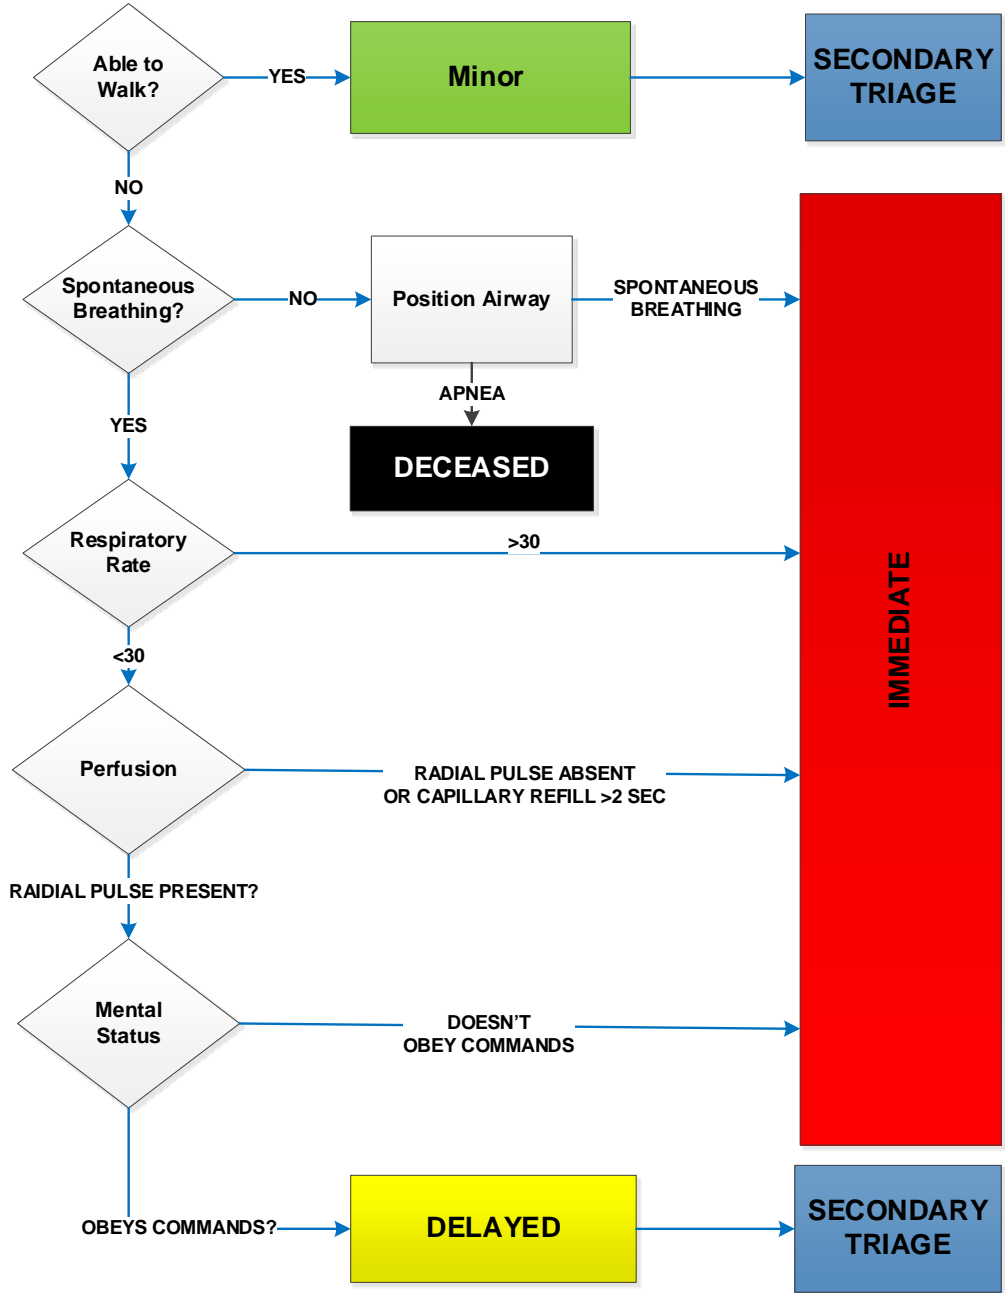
Able to Walk?

YES

Minor

SECONDARY TRIAGE

NO

Spontaneous Breathing?

NO

Position Airway

SPONTANEOUS BREATHING

APNEA

DECEASED

YES

Respiratory Rate

>30

IMMEDIATE

<30

Perfusion

RADIAL PULSE ABSENT OR CAPILLARY REFILL >2 SEC

RAIDIAL PULSE PRESENT?

Mental Status

DOESN'T OBEY COMMANDS

OBEYS COMMANDS?

DELAYED

SECONDARY TRIAGE